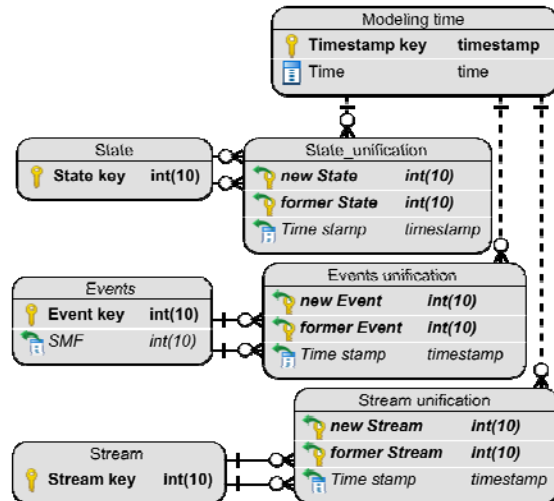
Modeling time
Timestamp key timestamp
Time time

State
State key int(10)

State_unification
new State int(10)
former State int(10)
Time stamp timestamp

Events
Event key int(10)
SMF int(10)

Events unification
new Event int(10)
former Event int(10)
Time stamp timestamp

Stream unification
new Stream int(10)
former Stream int(10)
Time stamp timestamp

Stream
Stream key int(10)